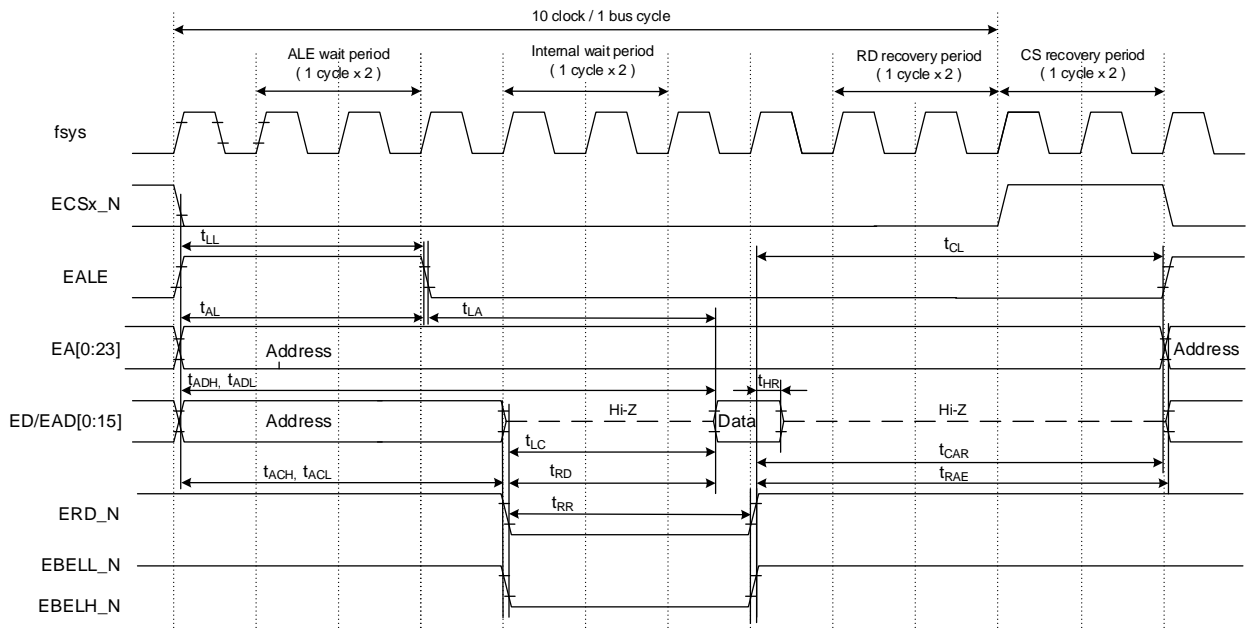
10 clock / 1 bus cycle

ALE wait period
( 1 cycle x 2 )

Internal wait period
( 1 cycle x 2 )

RD recovery period
( 1 cycle x 2 )

CS recovery period
( 1 cycle x 2 )

fsys

ECSx_N

$t_{LL}$

$t_{CL}$

EALE

$t_{AL}$

$t_{LA}$

EA[0:23]

Address

Address

$t_{ADH}$, $t_{ADL}$

$t_{HR}$

ED/EAD[0:15]

Address

Hi-Z

Data

Hi-Z

$t_{LC}$

$t_{CAR}$

$t_{ACH}$, $t_{ACL}$

$t_{RD}$

$t_{RAE}$

ERD_N

$t_{RR}$

EBELL_N

EBELH_N